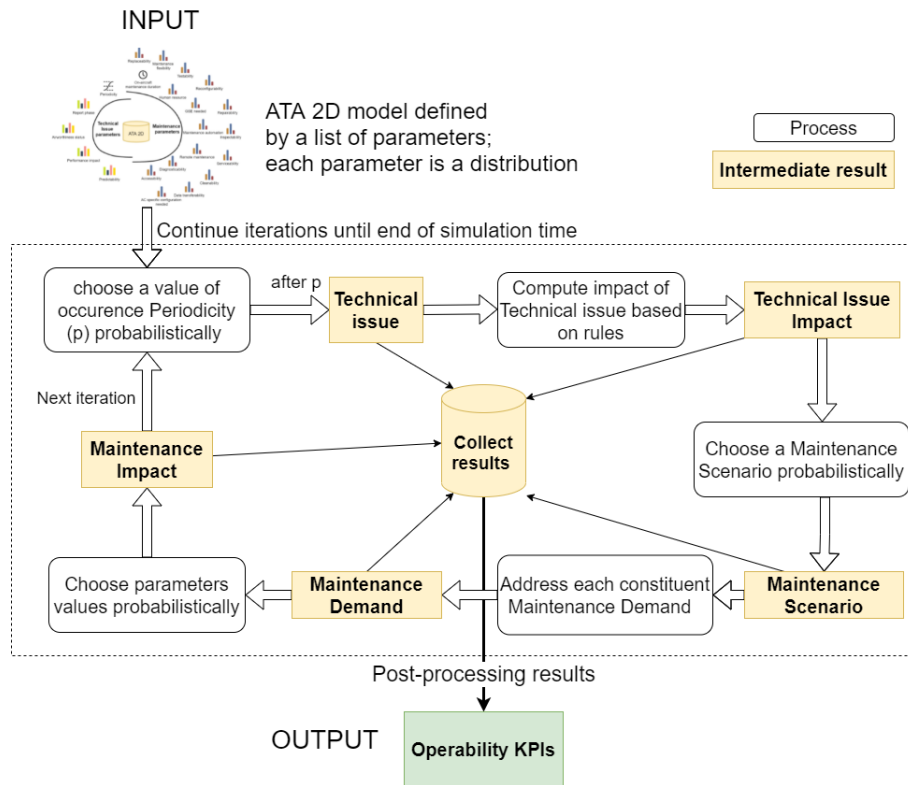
INPUT

Technical Issue parameters

ATA 2D

Maintenance parameters

ATA 2D model defined by a list of parameters; each parameter is a distribution

Process

Intermediate result

Continue iterations until end of simulation time

choose a value of occurence Periodicity (p) probabilistically

after p

Technical issue

Compute impact of Technical issue based on rules

Technical Issue Impact

Next iteration

Maintenance Impact

Collect results

Choose a Maintenance Scenario probabilistically

Choose parameters values probabilistically

Maintenance Demand

Address each constituent Maintenance Demand

Maintenance Scenario

Post-processing results

OUTPUT

Operability KPIs